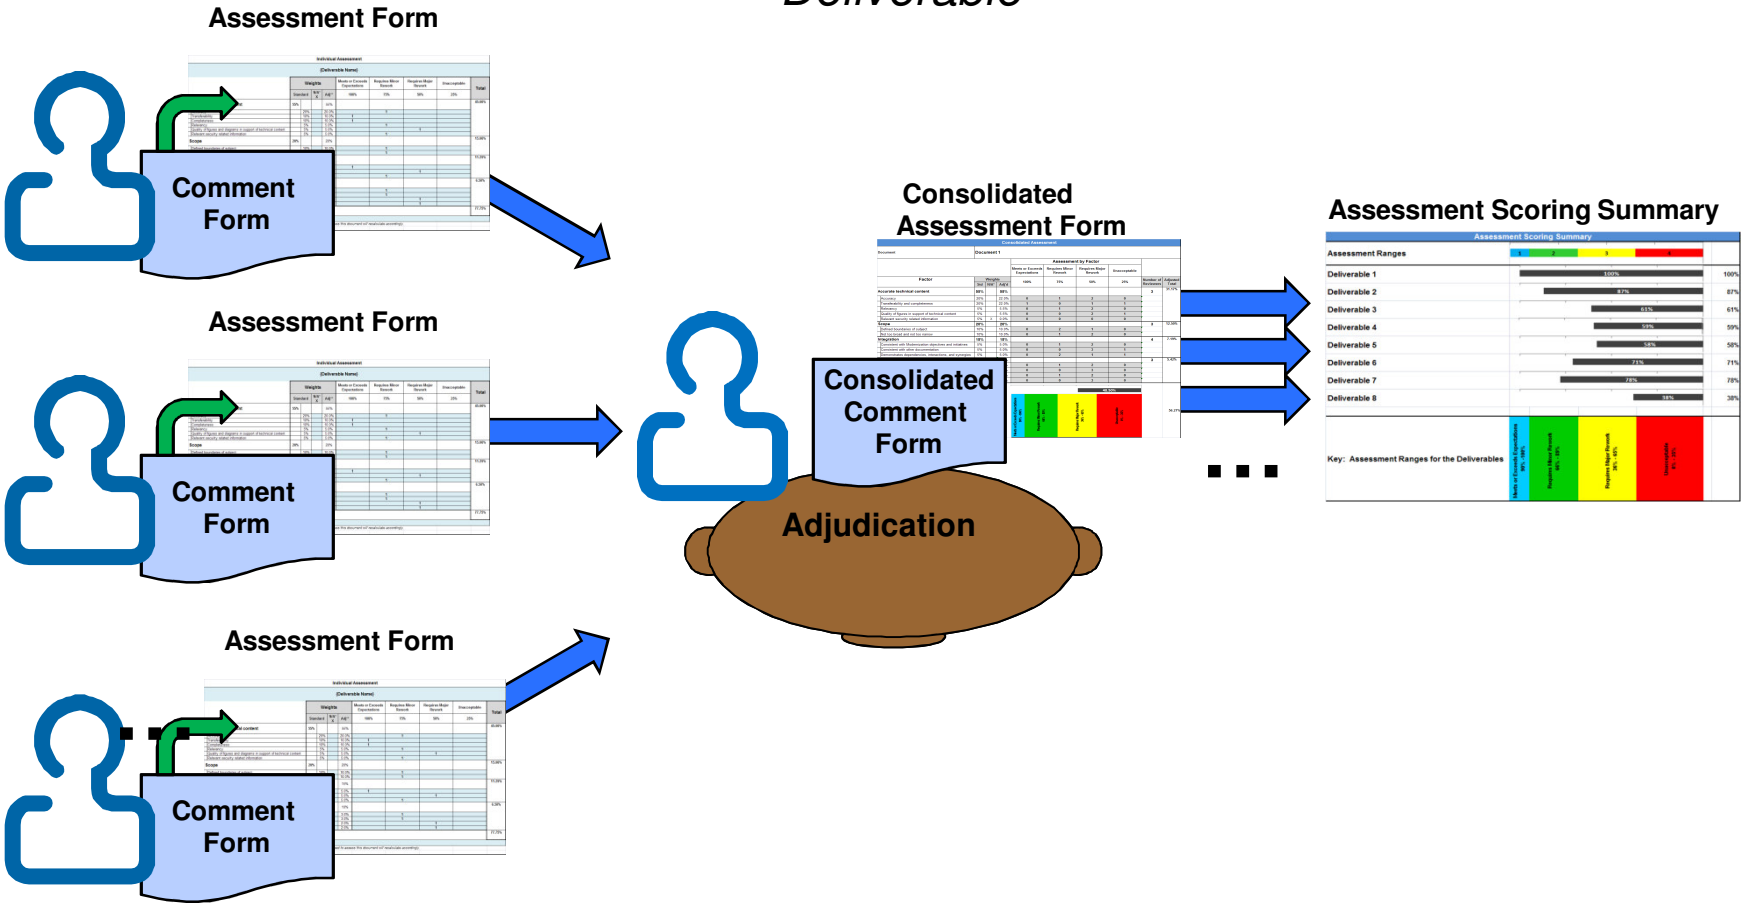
Deliverable

Assessment Form

Individual Assessment
[Deliverable Name]

Comment Form

Assessment Form

Individual Assessment
[Deliverable Name]

Comment Form

Assessment Form

Individual Assessment
[Deliverable Name]

Comment Form

Consolidated Assessment Form

Consolidated Assessment

Consolidated Comment Form

Adjudication

Assessment Scoring Summary

Assessment Scoring Summary

| Assessment Ranges | | |
|---|---|---|
| Deliverable 1 | 100% | 100% |
| Deliverable 2 | 87% | 87% |
| Deliverable 3 | 61% | 61% |
| Deliverable 4 | 59% | 59% |
| Deliverable 5 | 58% | 58% |
| Deliverable 6 | 71% | 71% |
| Deliverable 7 | 78% | 78% |
| Deliverable 8 | 38% | 38% |

Key: Assessment Ranges for the Deliverables

...